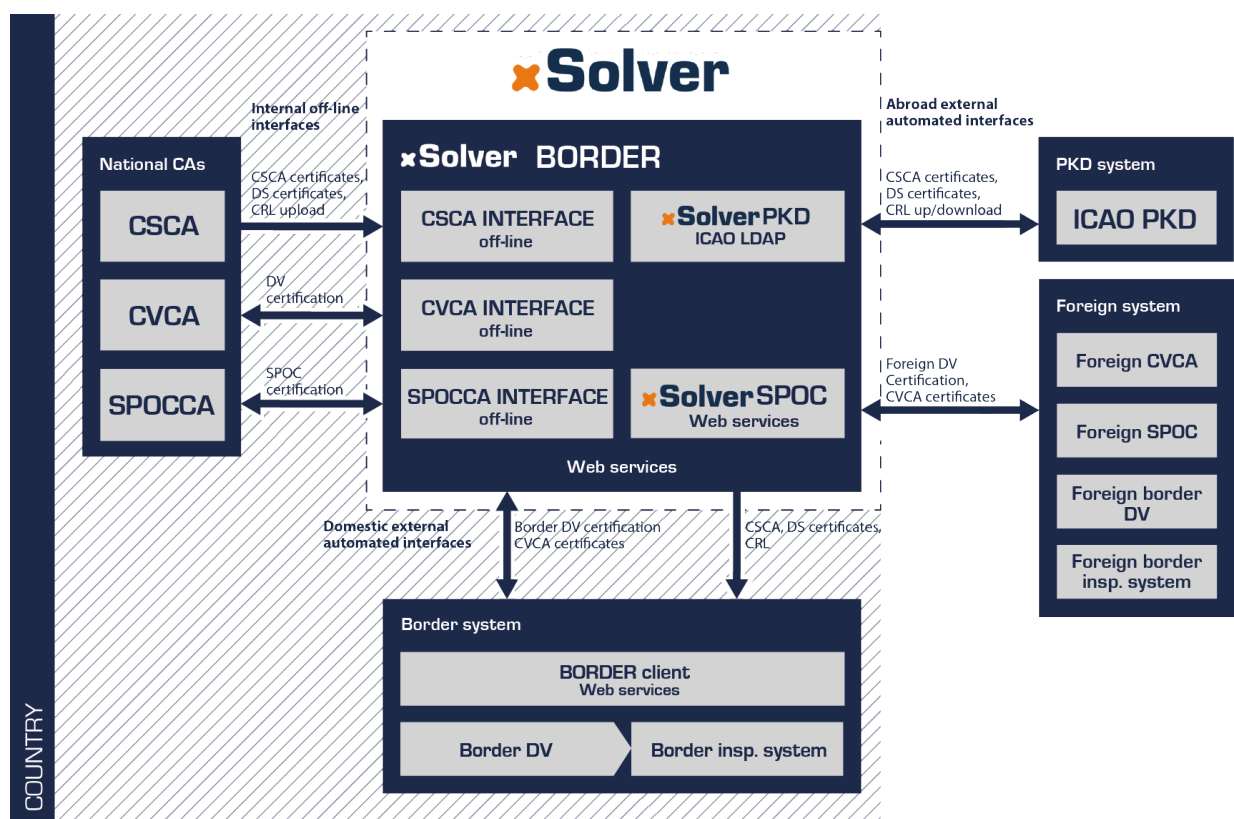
COUNTRY

Solver

Internal off-line interfaces

Abroad external automated interfaces

National CAs

CSCA

CVCA

SPOCCA

CSCA certificates, DS certificates, CRL upload

DV certification

SPOC certification

Solver BORDER

CSCA INTERFACE off-line

Solver PKD ICAO LDAP

CVCA INTERFACE off-line

SPOCCA INTERFACE off-line

Solver SPOC Web services

Web services

CSCA certificates, DS certificates, CRL up/download

PKD system

ICAO PKD

Foreign system

Foreign CVCA

Foreign SPOC

Foreign border DV

Foreign border insp. system

Foreign DV Certification, CVCA certificates

Domestic external automated interfaces

Border DV certification CVCA certificates

CSCA, DS certificates, CRL

Border system

BORDER client Web services

Border DV

Border insp. system